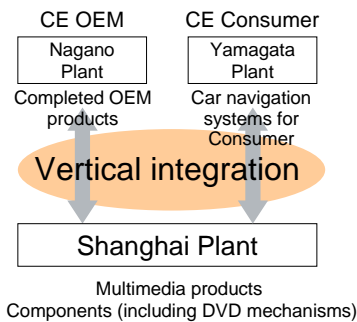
CE OEM

Nagano Plant

Completed OEM products

CE Consumer

Yamagata Plant

Car navigation systems for Consumer

Vertical integration

Shanghai Plant

Multimedia products
Components (including DVD mechanisms)